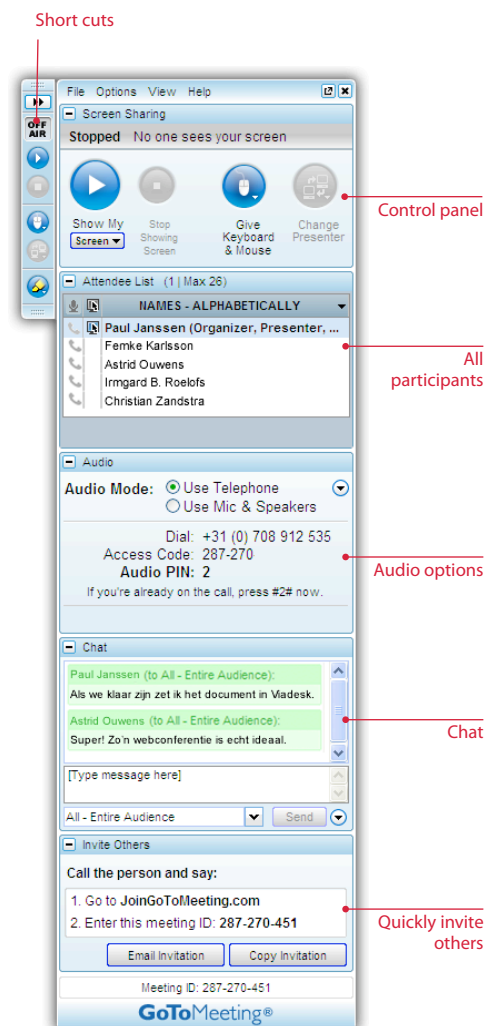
Short cuts

OFF AIR

File Options View Help

Screen Sharing

Stopped No one sees your screen

Show My Screen

Stop Showing Screen

Give Keyboard & Mouse

Change Presenter

Control panel

Attendee List (1 | Max 26)

NAMES - ALPHABETICALLY

Paul Janssen (Organizer, Presenter, ...

Femke Karlsson

Astrid Ouwens

Irmgard B. Roelofs

Christian Zandstra

All participants

Audio

Audio Mode: Use Telephone

Use Mic & Speakers

Dial: +31 (0) 708 912 535

Access Code: 287-270

Audio PIN: 2

If you're already on the call, press #2# now.

Audio options

Chat

Paul Janssen (to All - Entire Audience):

Als we klaar zijn zet ik het document in Viadesk.

Astrid Ouwens (to All - Entire Audience):

Super! Zo'n webconferentie is echt ideaal.

Chat

[Type message here]

All - Entire Audience

Send

Invite Others

Call the person and say:

1. Go to JoinGoToMeeting.com

2. Enter this meeting ID: 287-270-451

Email Invitation

Copy Invitation

Quickly invite others

Meeting ID: 287-270-451

GoToMeeting®